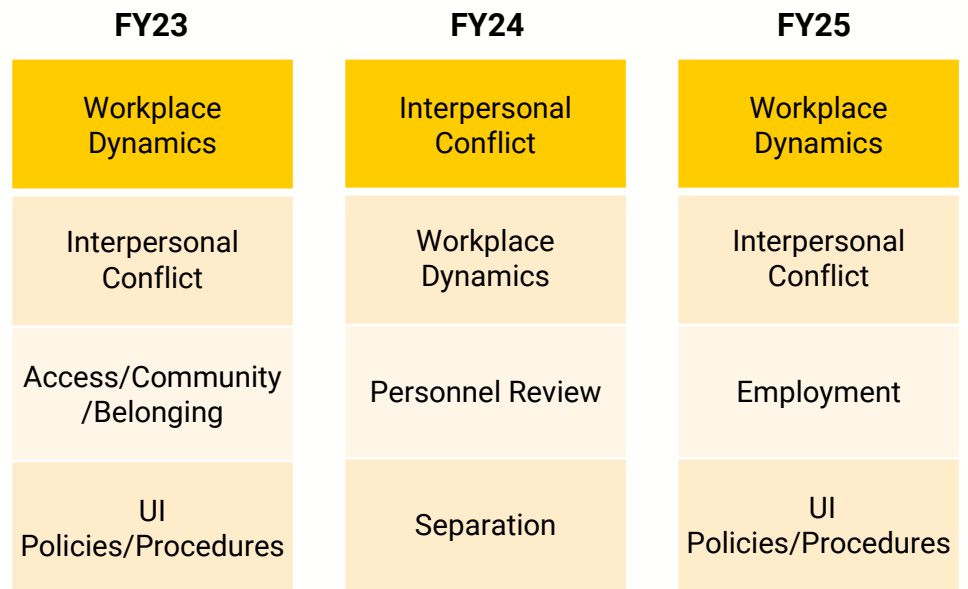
| FY23 | FY24 | FY25 |
|---|---|---|
| Workplace Dynamics | Interpersonal Conflict | Workplace Dynamics |
| Interpersonal Conflict | Workplace Dynamics | Interpersonal Conflict |
| Access/Community /Belonging | Personnel Review | Employment |
| UI Policies/Procedures | Separation | UI Policies/Procedures |